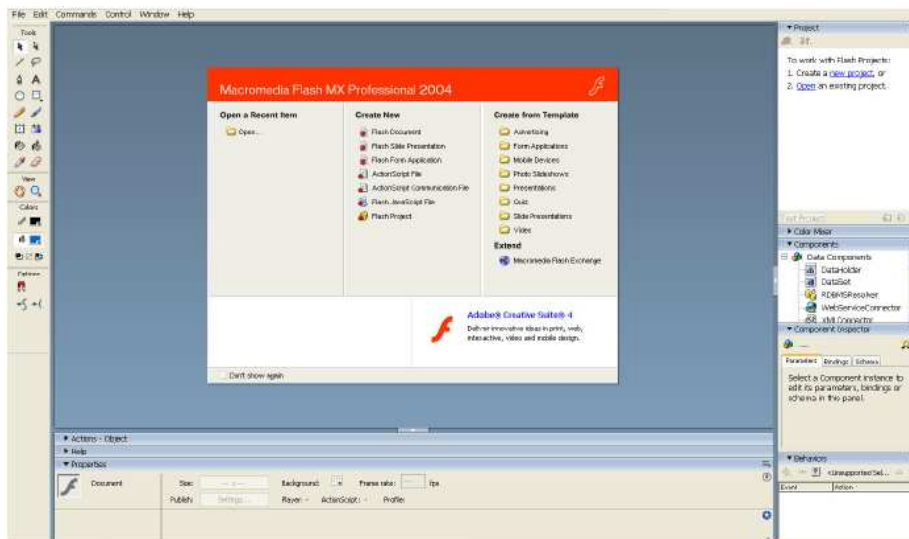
File Edit Commands Control Window Help

Tools

View

Colors

Options

Macromedia Flash MX Professional 2004

Open a Recent Item

Open...

Create New

Flash Document

Flash Slide Presentation

Flash Form Application

ActionScript File

ActionScript Communication File

Flash JavaScript File

Flash Project

Create from Template

Advertising

Form Applications

Mobile Devices

Photo Slideshows

Presentations

Quiz

Slide Presentations

Video

Extend

Macromedia Flash Exchange

Adobe® Creative Suite® 4

Deliver innovative ideas in print, web, interactive, video and mobile design.

Don't show again

▼ Project

To work with Flash Projects:

1. Create a new project, or

2. Open an existing project.

Test Project

▶ Color Mixer

▼ Components

Data Components

DataHolder

DataSet

RDBMSResolver

WebServiceConnector

XMLConnector

▼ Component Inspector

Parameters Bindings Schema

Select a Component instance to edit its parameters, bindings or schema in this panel.

▼ Behaviors

<Unsupported Sel...

Event Action

▶ Actions - Object

▶ Help

▼ Properties

Document

Size:

Background:

Frame rate:

fps

Publish:

Settings...

Player:

ActionScript:

Profile: